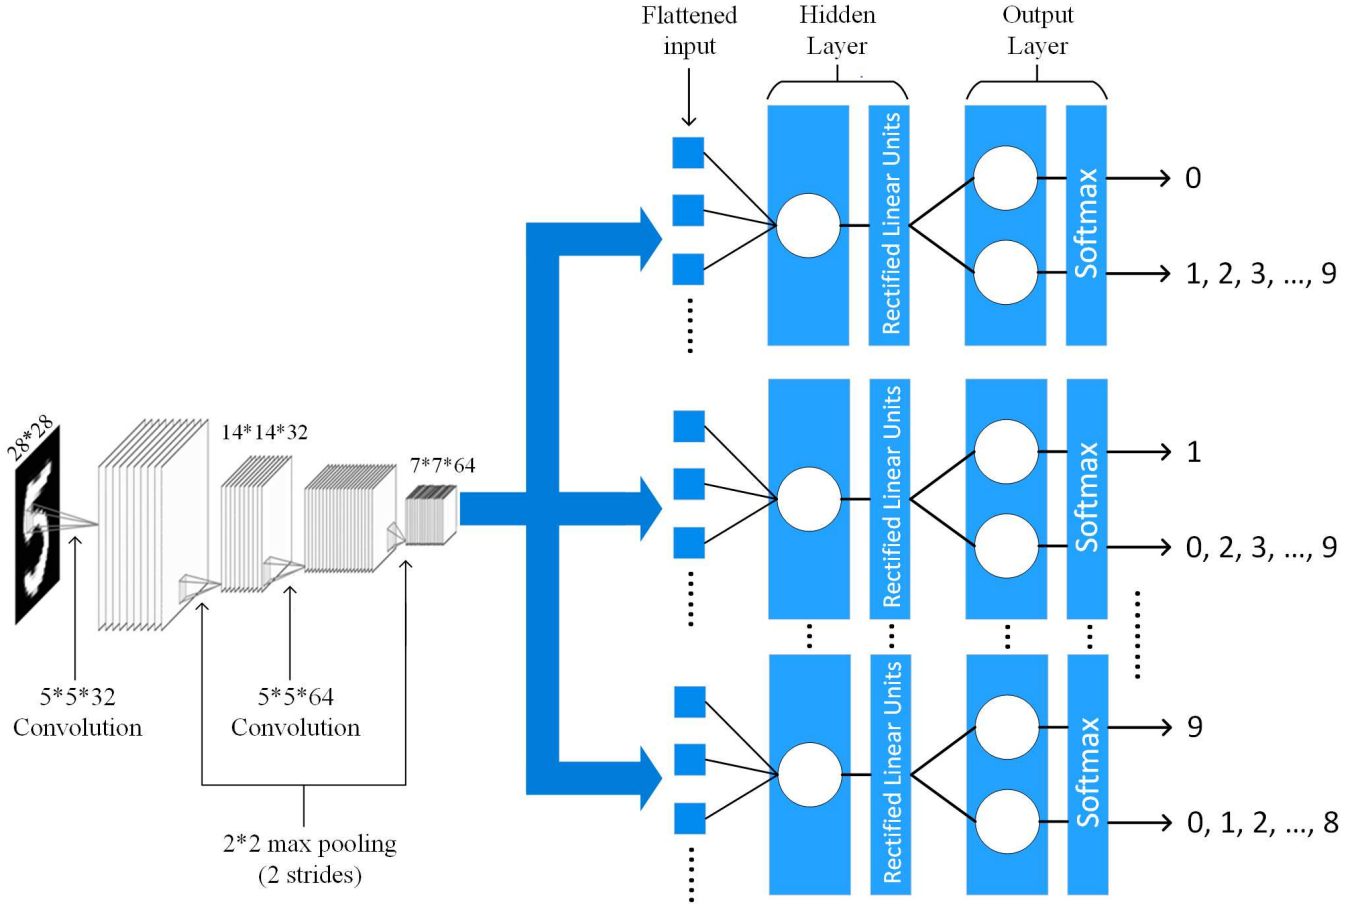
Flattened input

Hidden Layer

Output Layer

28*28

14*14*32

7*7*64

5*5*32 Convolution

5*5*64 Convolution

2*2 max pooling (2 strides)

Rectified Linear Units

Softmax

0

1, 2, 3, ..., 9

Rectified Linear Units

Softmax

1

0, 2, 3, ..., 9

Rectified Linear Units

Softmax

9

0, 1, 2, ..., 8